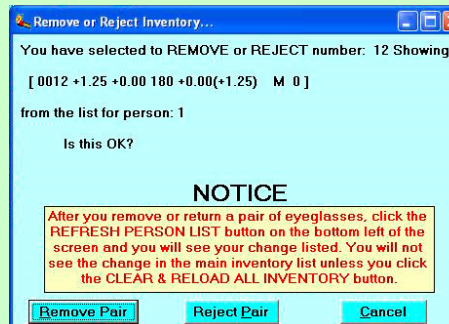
Remove or Reject Inventory...

You have selected to REMOVE or REJECT number: 12 Showing

[ 0012 +1.25 +0.00 180 +0.00(+1.25) M 0 ]

from the list for person: 1

Is this OK?

NOTICE

After you remove or return a pair of eyeglasses, click the REFRESH PERSON LIST button on the bottom left of the screen and you will see your change listed. You will not see the change in the main inventory list unless you click the CLEAR & RELOAD ALL INVENTORY button.

Remove Pair

Reject Pair

Cancel